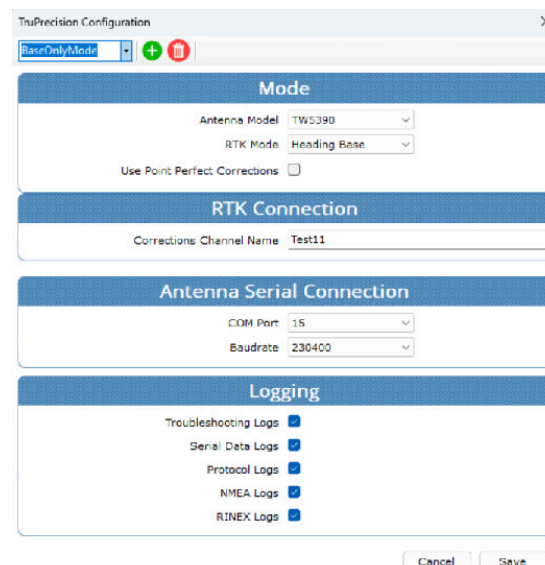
TruPrecision Configuration

BaseOnlyMode

Mode

Antenna Model TW5390

RTK Mode Heading Base

Use Point Perfect Corrections

RTK Connection

Corrections Channel Name Test11

Antenna Serial Connection

COM Port 15

Baudrate 230400

Logging

Troubleshooting Logs

Serial Data Logs

Protocol Logs

NMEA Logs

RINEX Logs

Cancel Save